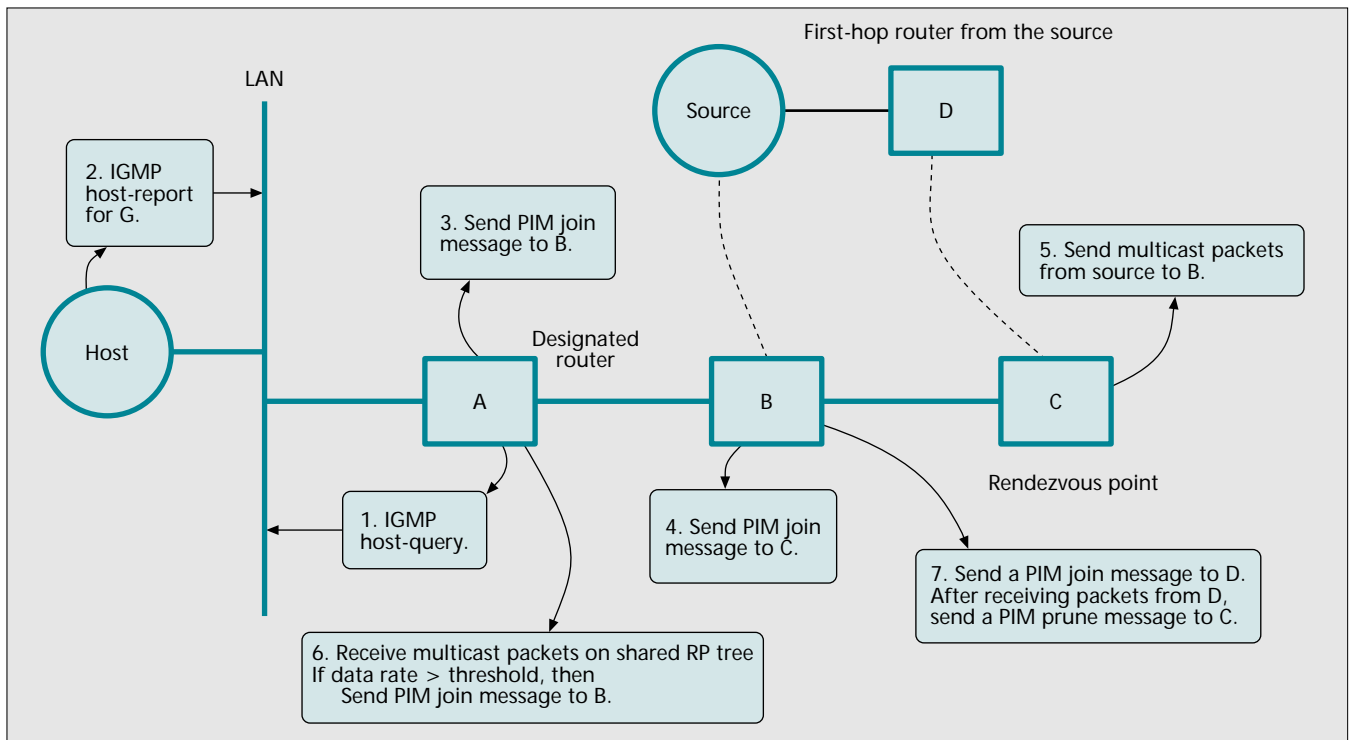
First-hop router from the source

LAN

Source

D

2. IGMP host-report for G.

3. Send PIM join message to B.

5. Send multicast packets from source to B.

Host

Designated router

A

B

C

Rendezvous point

1. IGMP host-query.

4. Send PIM join message to C.

7. Send a PIM join message to D. After receiving packets from D, send a PIM prune message to C.

6. Receive multicast packets on shared RP tree
If data rate > threshold, then
Send PIM join message to B.